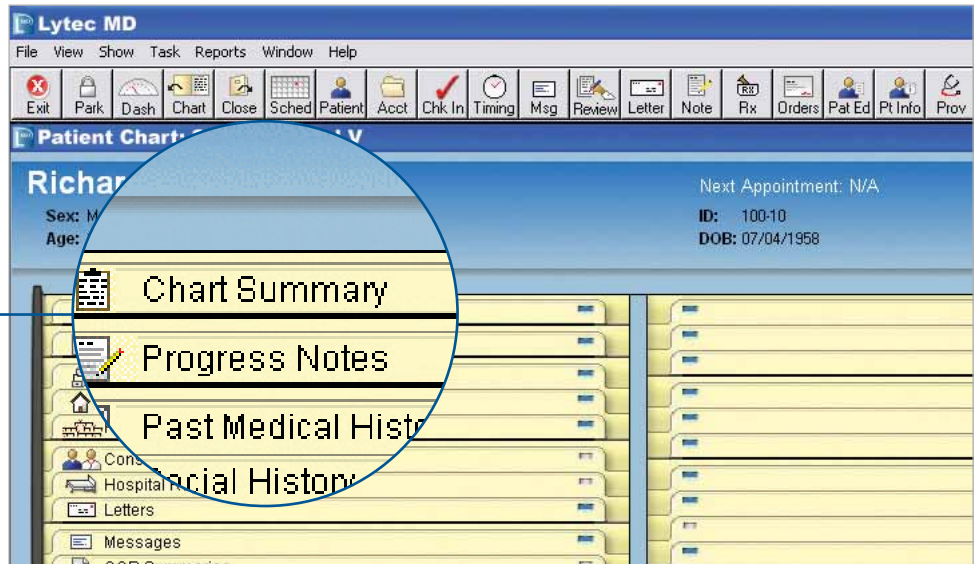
Lytec MD

File View Show Task Reports Window Help

Exit Park Dash Chart Close Sched Patient Acct Chk In Timing Msg Review Letter Note Rx Orders Pat Ed Pt Info Prov

Patient Chart: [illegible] V

Richar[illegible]

Sex: M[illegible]
Age: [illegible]

Next Appointment: N/A

ID: 100-10
DOB: 07/04/1958

Chart Summary
Progress Notes
Past Medical Histo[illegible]
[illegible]ocial History

Cons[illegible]
Hospital R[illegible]
Letters
Messages